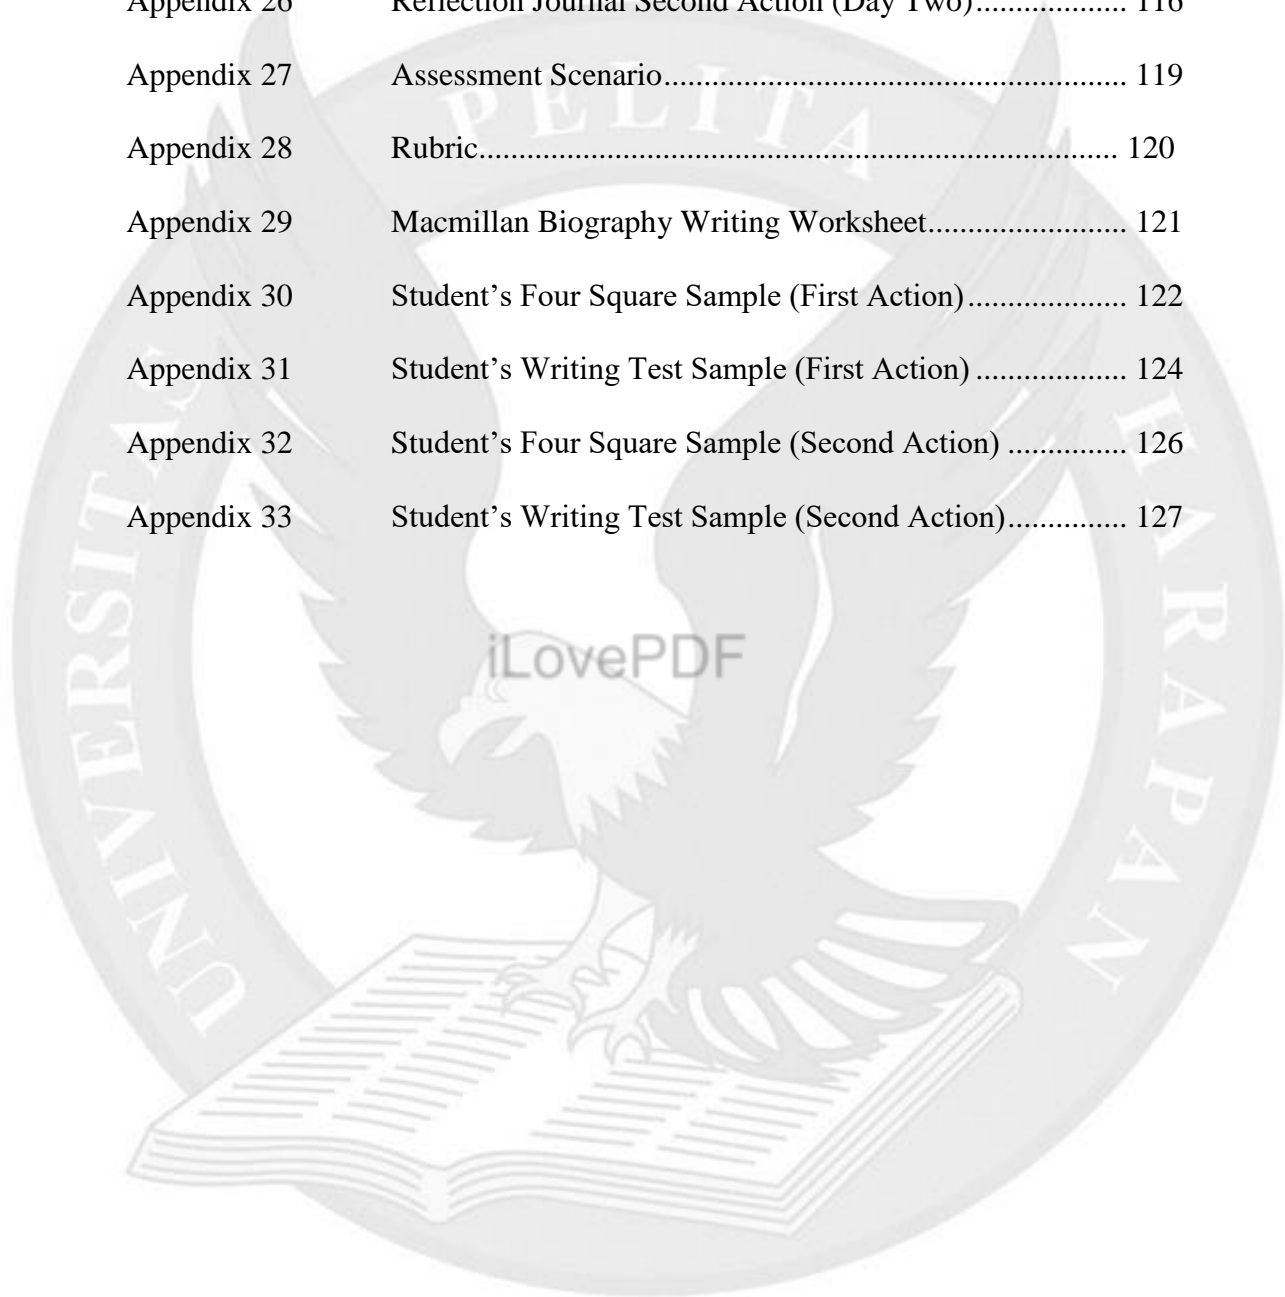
Appendix 26 Reflection Journal Second Action (Day Two).................. 116

Appendix 27 Assessment Scenario........................................................ 119

Appendix 28 Rubric.................................................................................. 120

Appendix 29 Macmillan Biography Writing Worksheet........................ 121

Appendix 30 Student's Four Square Sample (First Action).................... 122

Appendix 31 Student's Writing Test Sample (First Action) ................... 124

Appendix 32 Student's Four Square Sample (Second Action) ............... 126

Appendix 33 Student's Writing Test Sample (Second Action).............. 127

iLovePDF

UNIVERSITAS PELITA HARAPAN